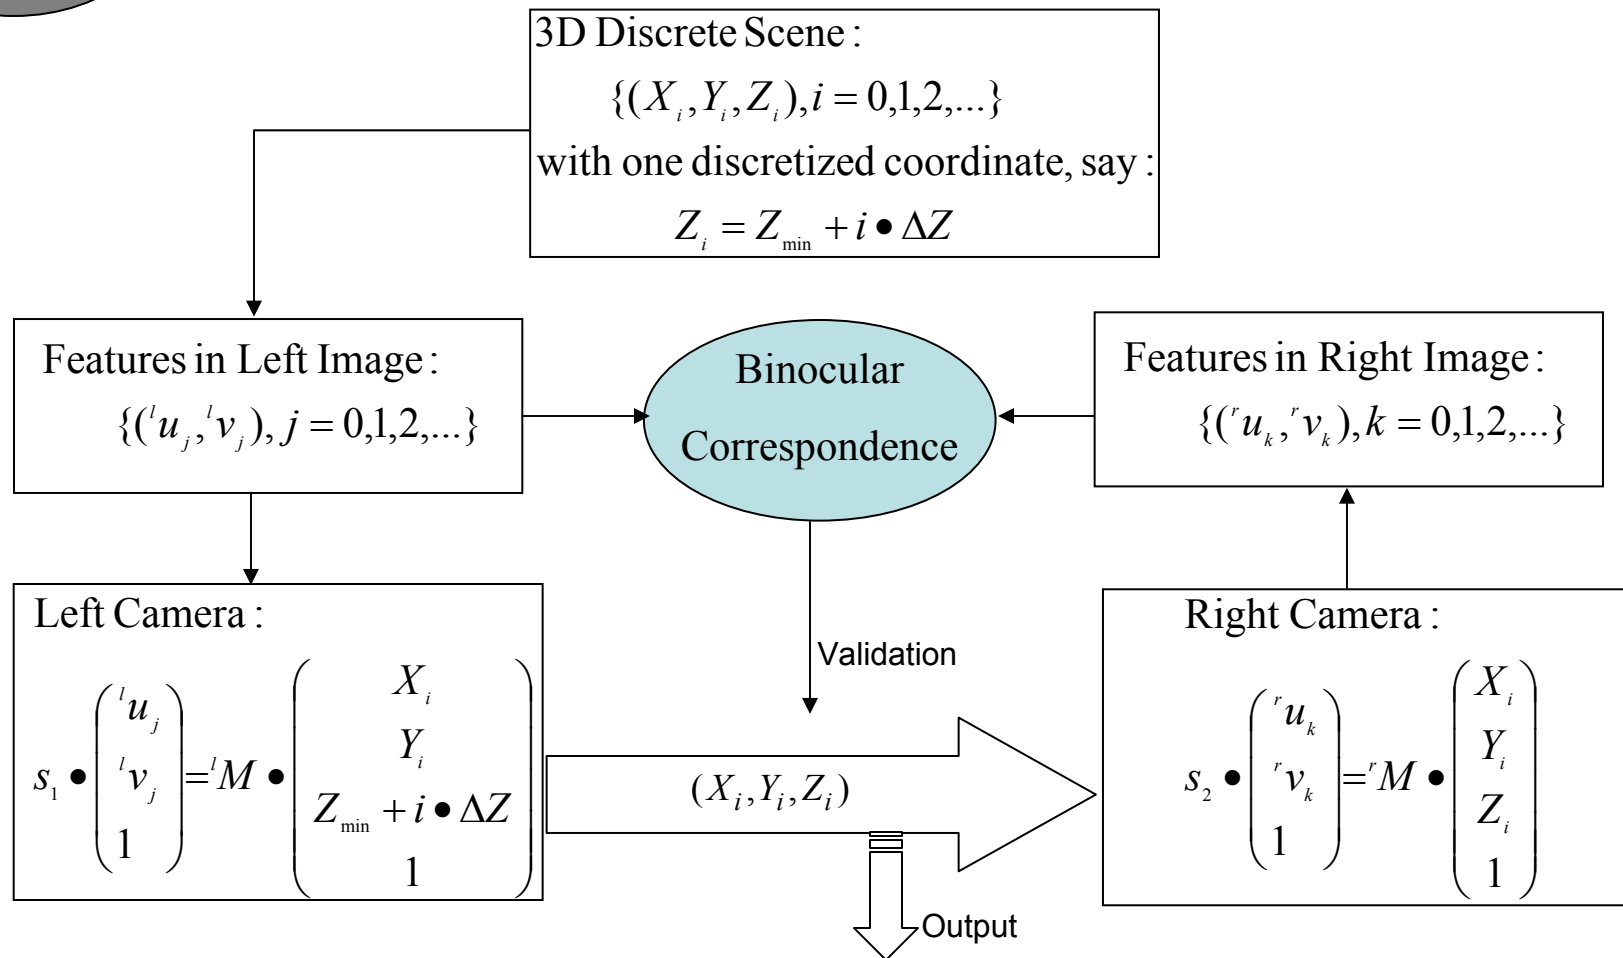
3D Discrete Scene :
$\{(X_i, Y_i, Z_i), i = 0,1,2,...\}$
with one discretized coordinate, say :
$Z_i = Z_{\min} + i \bullet \Delta Z$

Features in Left Image :
$\{({}^l u_j, {}^l v_j), j = 0,1,2,...\}$

Binocular Correspondence

Features in Right Image :
$\{({}^r u_k, {}^r v_k), k = 0,1,2,...\}$

Left Camera :
$s_1 \bullet \begin{pmatrix} {}^l u_j \\ {}^l v_j \\ 1 \end{pmatrix} = {}^l M \bullet \begin{pmatrix} X_i \\ Y_i \\ Z_{\min} + i \bullet \Delta Z \\ 1 \end{pmatrix}$

Validation

$(X_i, Y_i, Z_i)$

Right Camera :
$s_2 \bullet \begin{pmatrix} {}^r u_k \\ {}^r v_k \\ 1 \end{pmatrix} = {}^r M \bullet \begin{pmatrix} X_i \\ Y_i \\ Z_i \\ 1 \end{pmatrix}$

Output